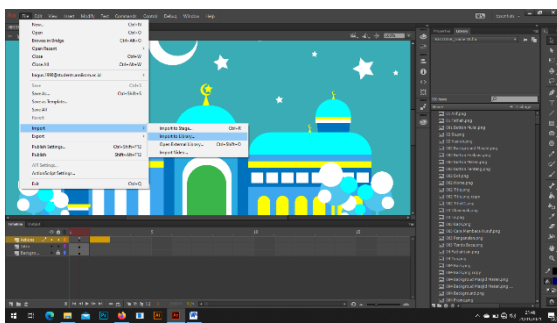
File Edit View Insert Modify Text Commands Control Debug Window Help

New... Ctrl+N
Open... Ctrl+O
Browse in Bridge Ctrl+Alt+O
Open Recent
Close Ctrl+W
Close All Ctrl+Alt+W
Impor 1998@student.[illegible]
Save Ctrl+S
Save As...
Save as Template...
Save All
Revert
Import
Export
Publish Settings... Ctrl+Shift+F12
Publish Shift+Alt+F12
AIR Settings...
ActionScript Settings...
Exit Ctrl+Q

Import to Stage... Ctrl+R
Import to Library...
Open External Library... Ctrl+Shift+O
Import Video...

Properties Library

Timeline Output

21:48